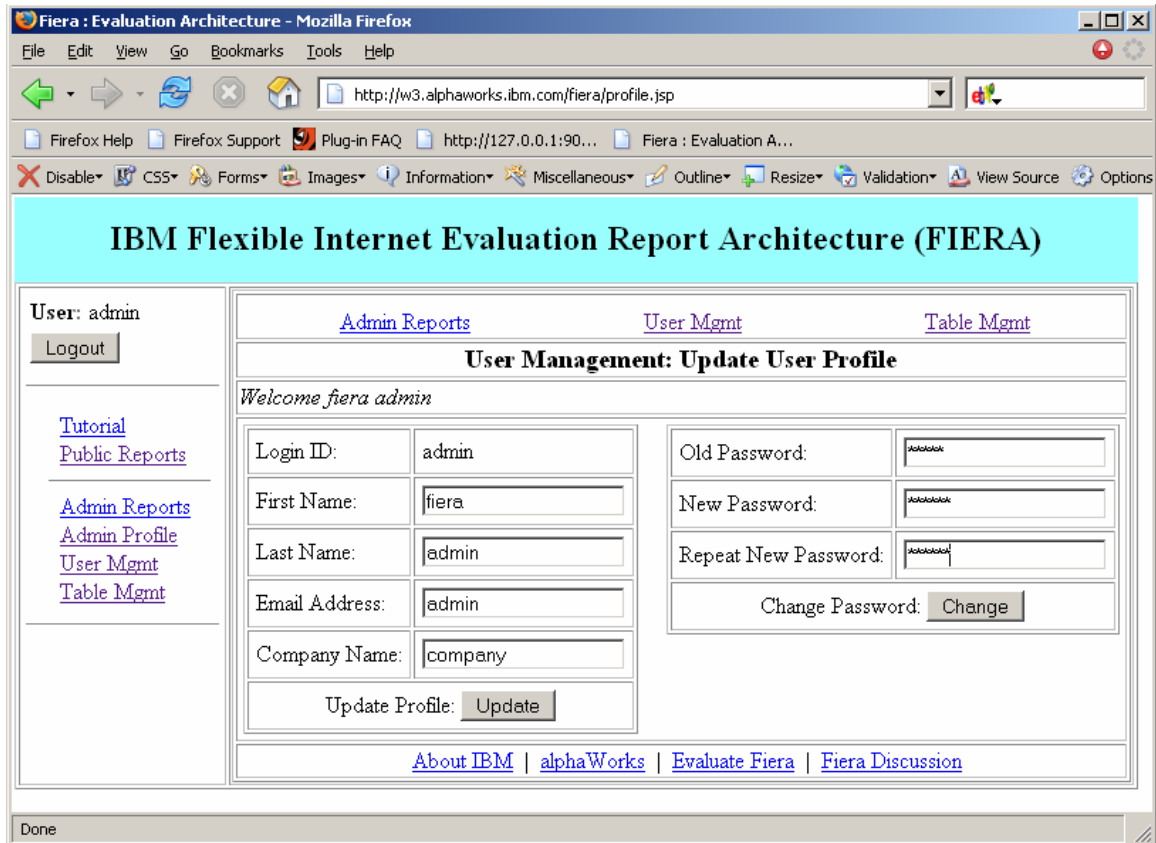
Fiera : Evaluation Architecture - Mozilla Firefox

File Edit View Go Bookmarks Tools Help

http://w3.alphaworks.ibm.com/fiera/profile.jsp

Firefox Help Firefox Support Plug-in FAQ http://127.0.0.1:90... Fiera : Evaluation A...

Disable CSS Forms Images Information Miscellaneous Outline Resize Validation View Source Options

IBM Flexible Internet Evaluation Report Architecture (FIERA)

User: admin
Logout

Tutorial
Public Reports

Admin Reports
Admin Profile
User Mgmt
Table Mgmt

Admin Reports User Mgmt Table Mgmt

User Management: Update User Profile

Welcome fiera admin

| Login ID: | admin |
|---|---|
| First Name: | fiera |
| Last Name: | admin |
| Email Address: | admin |
| Company Name: | company |
| Update Profile: Update | |

| Old Password: | ***** |
|---|---|
| New Password: | ****** |
| Repeat New Password: | ****** |
| Change Password: Change | |

About IBM | alphaWorks | Evaluate Fiera | Fiera Discussion

Done